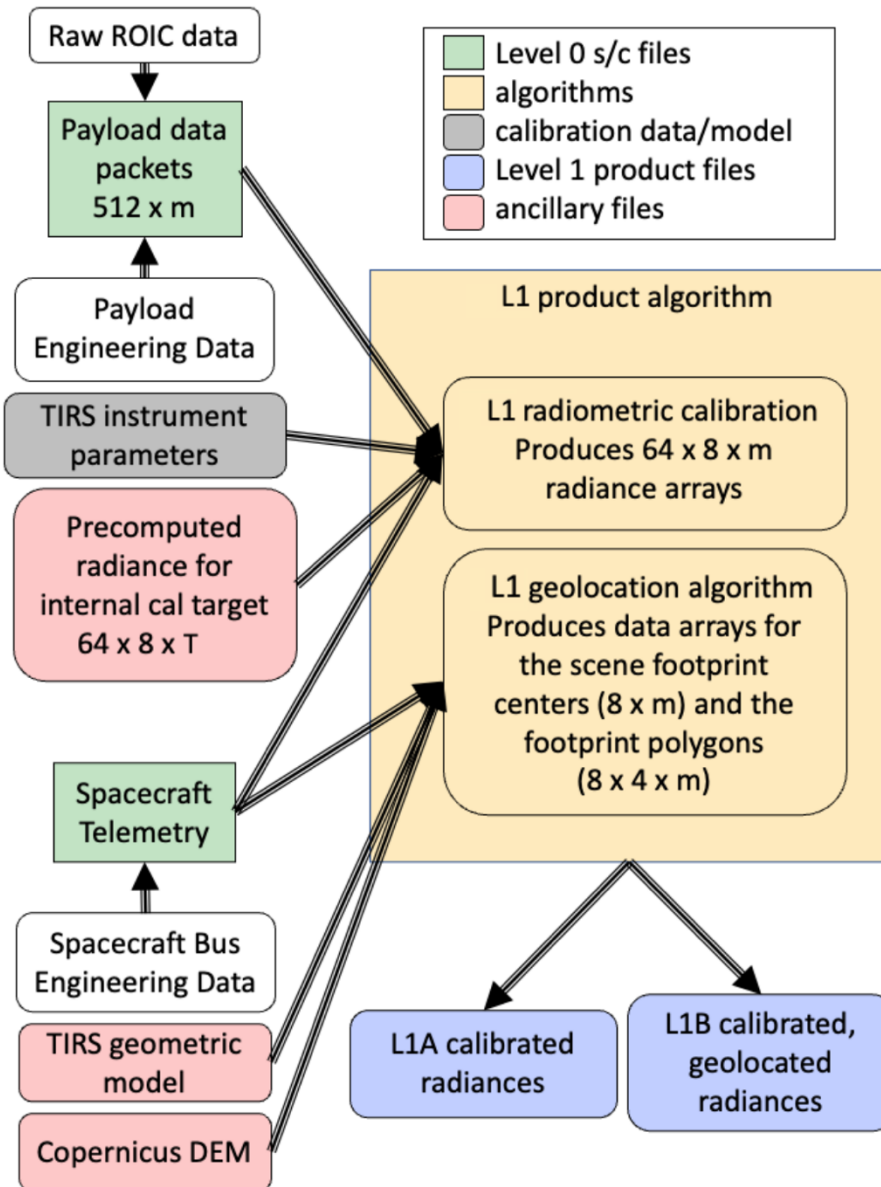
Raw ROIC data

Payload data packets 512 x m

Payload Engineering Data

TIRS instrument parameters

Precomputed radiance for internal cal target 64 x 8 x T

Spacecraft Telemetry

Spacecraft Bus Engineering Data

TIRS geometric model

Copernicus DEM

Level 0 s/c files
algorithms
calibration data/model
Level 1 product files
ancillary files

L1 product algorithm

L1 radiometric calibration Produces 64 x 8 x m radiance arrays

L1 geolocation algorithm Produces data arrays for the scene footprint centers (8 x m) and the footprint polygons (8 x 4 x m)

L1A calibrated radiances

L1B calibrated, geolocated radiances